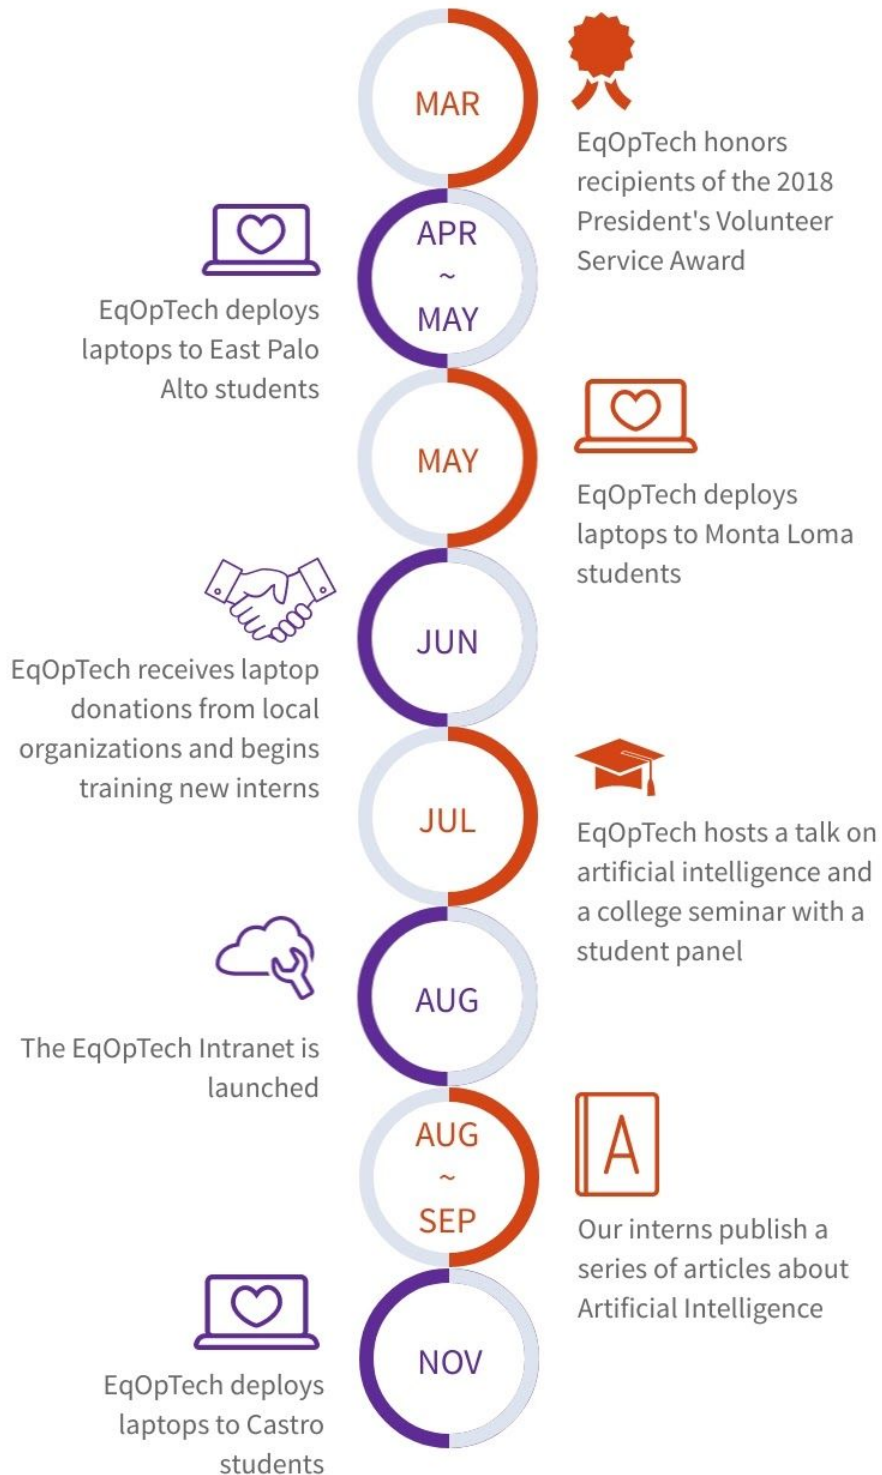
MAR

EqOpTech honors recipients of the 2018 President's Volunteer Service Award

APR ~ MAY

EqOpTech deploys laptops to East Palo Alto students

MAY

EqOpTech deploys laptops to Monta Loma students

JUN

EqOpTech receives laptop donations from local organizations and begins training new interns

JUL

EqOpTech hosts a talk on artificial intelligence and a college seminar with a student panel

AUG

The EqOpTech Intranet is launched

AUG ~ SEP

A

Our interns publish a series of articles about Artificial Intelligence

NOV

EqOpTech deploys laptops to Castro students